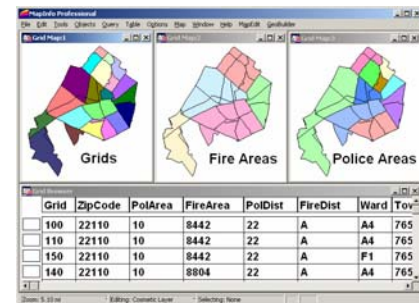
MapInfo Professional
File Edit Tools Objects Query Table Options Map Window Help MapEdit GeoBuilder
Grid Map1
Grid Map2
Grid Map3
Grids
Fire Areas
Police Areas
Grid Browser

| | Grid | ZipCode | PolArea | FireArea | PolDist | FireDist | Ward | Tov |
|---|---|---|---|---|---|---|---|---|
| | 100 | 22110 | 10 | 8442 | 22 | A | A4 | 765 |
| | 110 | 22110 | 10 | 8442 | 22 | A | A4 | 765 |
| | 150 | 22110 | 10 | 8442 | 22 | A | F1 | 765 |
| | 140 | 22110 | 10 | 8804 | 22 | A | A4 | 765 |

Zoom: 5.10 mi
Editing: Cosmetic Layer
Selecting: None